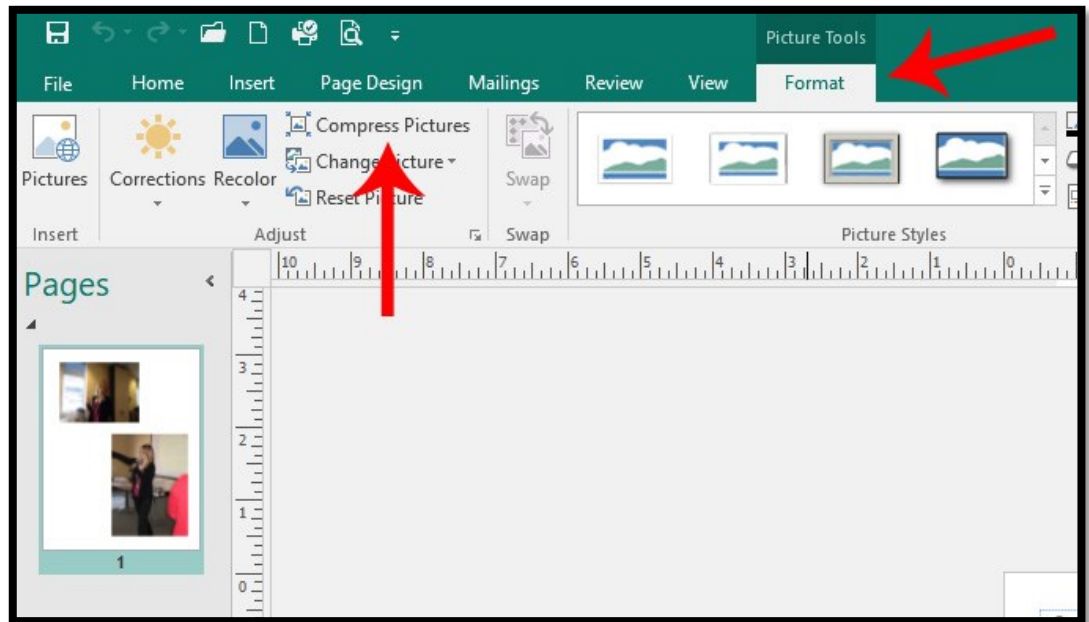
Picture Tools

File Home Insert Page Design Mailings Review View Format

Pictures Corrections Recolor Compress Pictures Change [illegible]icture Reset Pi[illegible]ture Swap

Insert Adjust Swap Picture Styles

10 9 8 7 6 5 4 3 2 1 0

Pages

4 3 2 1 0

1